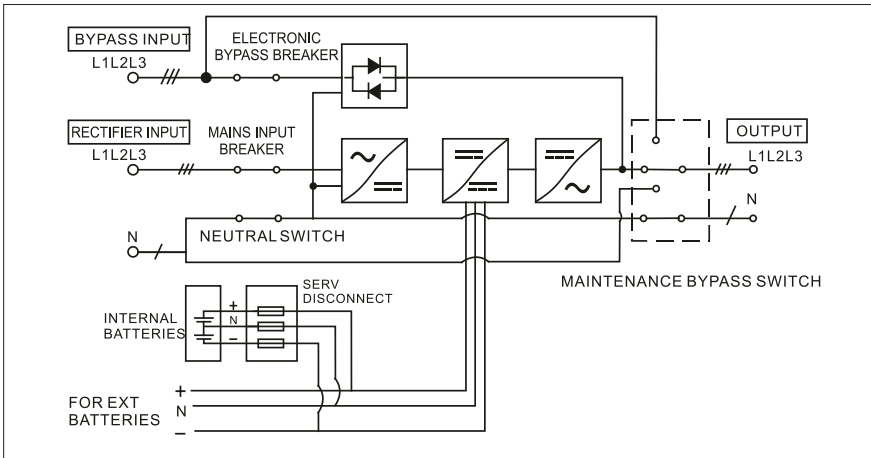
BYPASS INPUT
L1L2L3

ELECTRONIC
BYPASS BREAKER

RECTIFIER INPUT
L1L2L3

MAINS INPUT
BREAKER

OUTPUT
L1L2L3

N

N

NEUTRAL SWITCH

MAINTENANCE BYPASS SWITCH

SERV
DISCONNECT

INTERNAL
BATTERIES

+
N
–

FOR EXT
BATTERIES

+
N
–